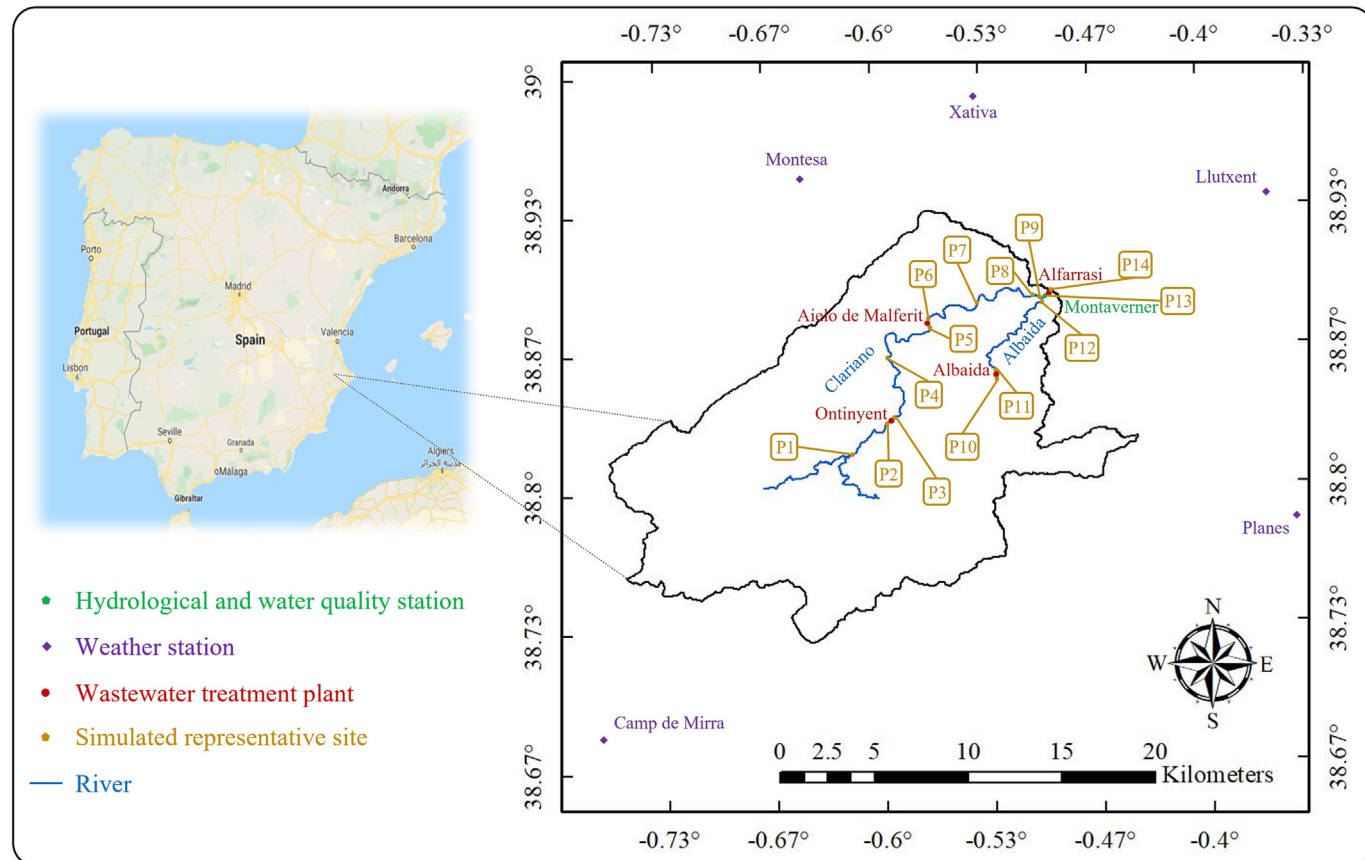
-0.73° -0.67° -0.6° -0.53° -0.47° -0.4° -0.33°

39° 38.93° 38.87° 38.8° 38.73° 38.67°

38.93° 38.87° 38.8° 38.73° 38.67°

Andorra
Porto
Barcelona
Madrid
Portugal
Spain
Valencia
Lisbon
Seville
Granada
Algiers
الجزائر
Málaga
Gibraltar

Xativa
Montesa
Llutxent
P9
P7
P14
P6
P8
Alfarrasi
Montaverner
P13
Aielo de Malferit
P5
Albaida
P12
Clariano
Albaida
P4
P11
Ontinyent
P10
P1
P2
P3
Planes
Camp de Mirra

N
W
E
S

0 2.5 5 10 15 20
Kilometers

Hydrological and water quality station
Weather station
Wastewater treatment plant
Simulated representative site
River

-0.73° -0.67° -0.6° -0.53° -0.47° -0.4°